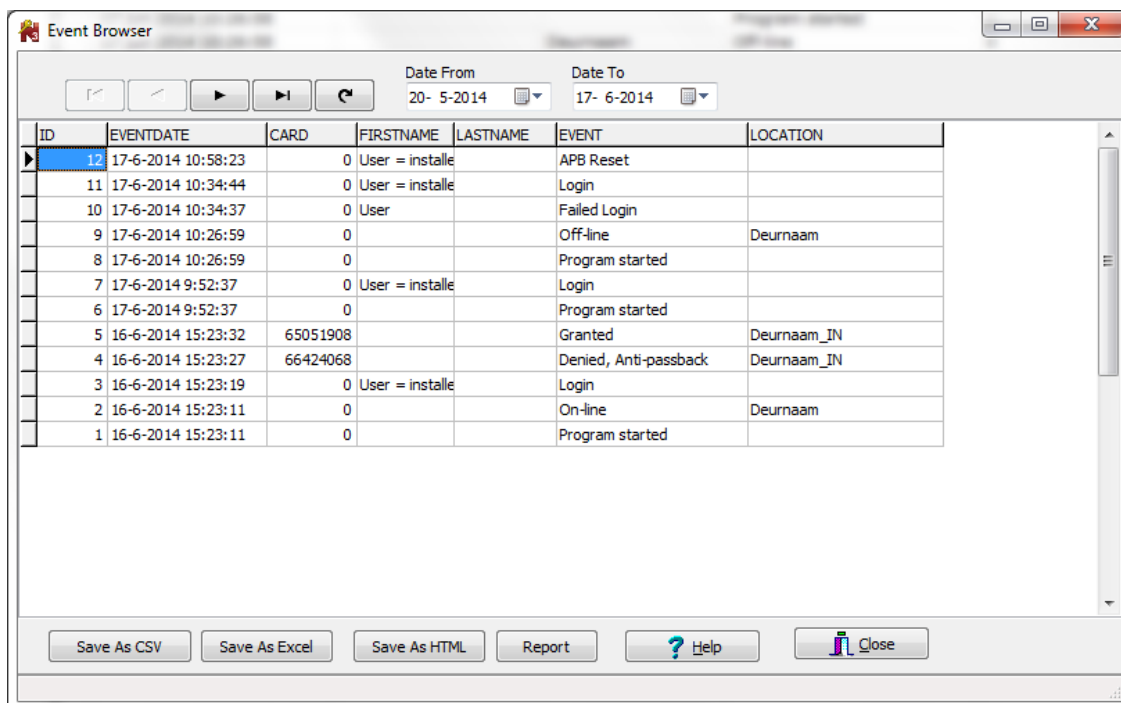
Event Browser

Date From
20- 5-2014

Date To
17- 6-2014

| ID | EVENTDATE | CARD | FIRSTNAME | LASTNAME | EVENT | LOCATION |
|---|---|---|---|---|---|---|
| 12 | 17-6-2014 10:58:23 | 0 | User = installe | | APB Reset | |
| 11 | 17-6-2014 10:34:44 | 0 | User = installe | | Login | |
| 10 | 17-6-2014 10:34:37 | 0 | User | | Failed Login | |
| 9 | 17-6-2014 10:26:59 | 0 | | | Off-line | Deurnaam |
| 8 | 17-6-2014 10:26:59 | 0 | | | Program started | |
| 7 | 17-6-2014 9:52:37 | 0 | User = installe | | Login | |
| 6 | 17-6-2014 9:52:37 | 0 | | | Program started | |
| 5 | 16-6-2014 15:23:32 | 65051908 | | | Granted | Deurnaam_IN |
| 4 | 16-6-2014 15:23:27 | 66424068 | | | Denied, Anti-passback | Deurnaam_IN |
| 3 | 16-6-2014 15:23:19 | 0 | User = installe | | Login | |
| 2 | 16-6-2014 15:23:11 | 0 | | | On-line | Deurnaam |
| 1 | 16-6-2014 15:23:11 | 0 | | | Program started | |

Save As CSV
Save As Excel
Save As HTML
Report
Help
Close